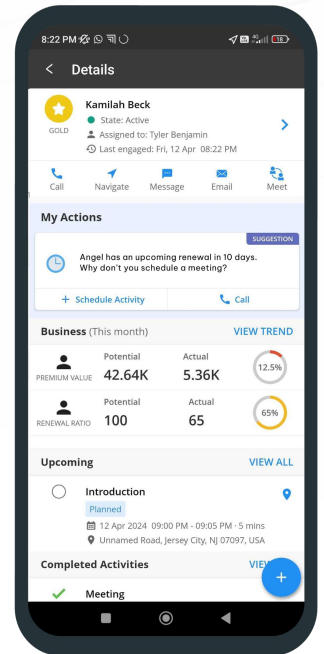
8:22 PM

Details

GOLD

Kamilah Beck
State: Active
Assigned to: Tyler Benjamin
Last engaged: Fri, 12 Apr 08:22 PM

Call
Navigate
Message
Email
Meet

My Actions

SUGGESTION
Angel has an upcoming renewal in 10 days. Why don't you schedule a meeting?

+ Schedule Activity
Call

Business (This month)
VIEW TREND

PREMIUM VALUE
Potential
42.64K
Actual
5.36K
12.5%

RENEWAL RATIO
Potential
100
Actual
65
65%

Upcoming
VIEW ALL

Introduction
Planned
12 Apr 2024 09:00 PM - 09:05 PM · 5 mins
Unnamed Road, Jersey City, NJ 07097, USA

Completed Activities
VIEW

Meeting